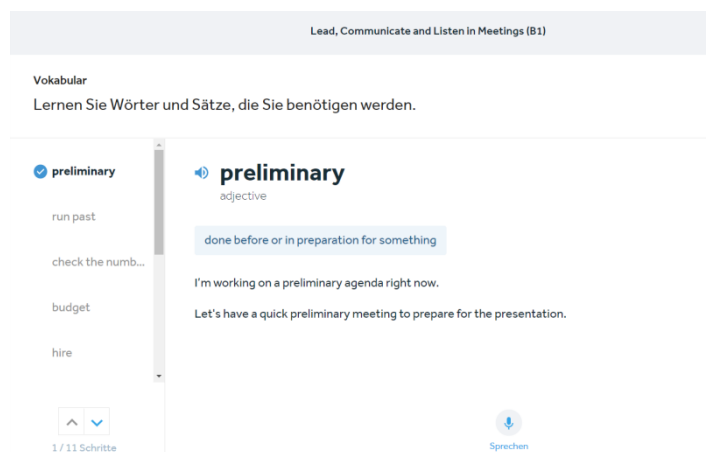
Lead, Communicate and Listen in Meetings (B1)

Vokabular

Lernen Sie Wörter und Sätze, die Sie benötigen werden.

preliminary

run past

check the numb...

budget

hire

1 / 11 Schritte

preliminary

adjective

done before or in preparation for something

I'm working on a preliminary agenda right now.

Let's have a quick preliminary meeting to prepare for the presentation.

Sprechen